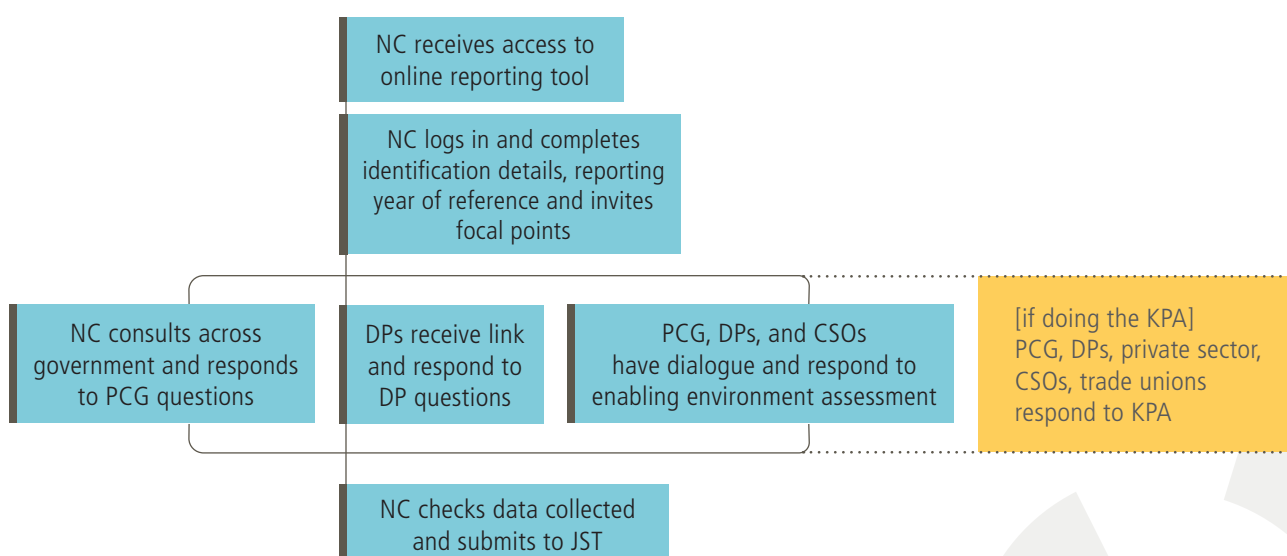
NC receives access to online reporting tool

NC logs in and completes identification details, reporting year of reference and invites focal points

NC consults across government and responds to PCG questions

DPs receive link and respond to DP questions

PCG, DPs, and CSOs have dialogue and respond to enabling environment assessment

[if doing the KPA] PCG, DPs, private sector, CSOs, trade unions respond to KPA

NC checks data collected and submits to JST